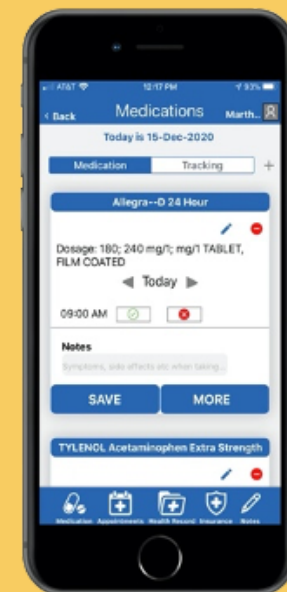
AT&T 12:17 PM 93%

< Back Medications Marth..

Today is 15-Dec-2020

Medication Tracking +

Allegra--D 24 Hour

Dosage: 180; 240 mg/1; mg/1 TABLET, FILM COATED

◀ Today ▶

09:00 AM

Notes

Symptoms, side effects etc when taking...

SAVE MORE

TYLENOL Acetaminophen Extra Strength

Medication Appointments Health Record Insurance Notes